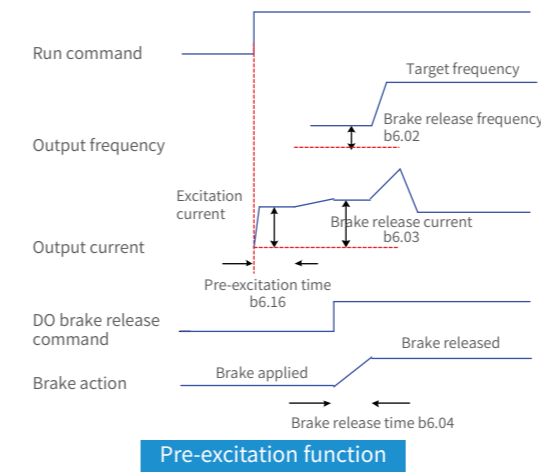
Run command

Target frequency

Brake release frequency
b6.02

Output frequency

Excitation current

Brake release current
b6.03

Output current

Pre-excitation time
b6.16

DO brake release command

Brake released

Brake action

Brake applied

Brake release time b6.04

Pre-excitation function